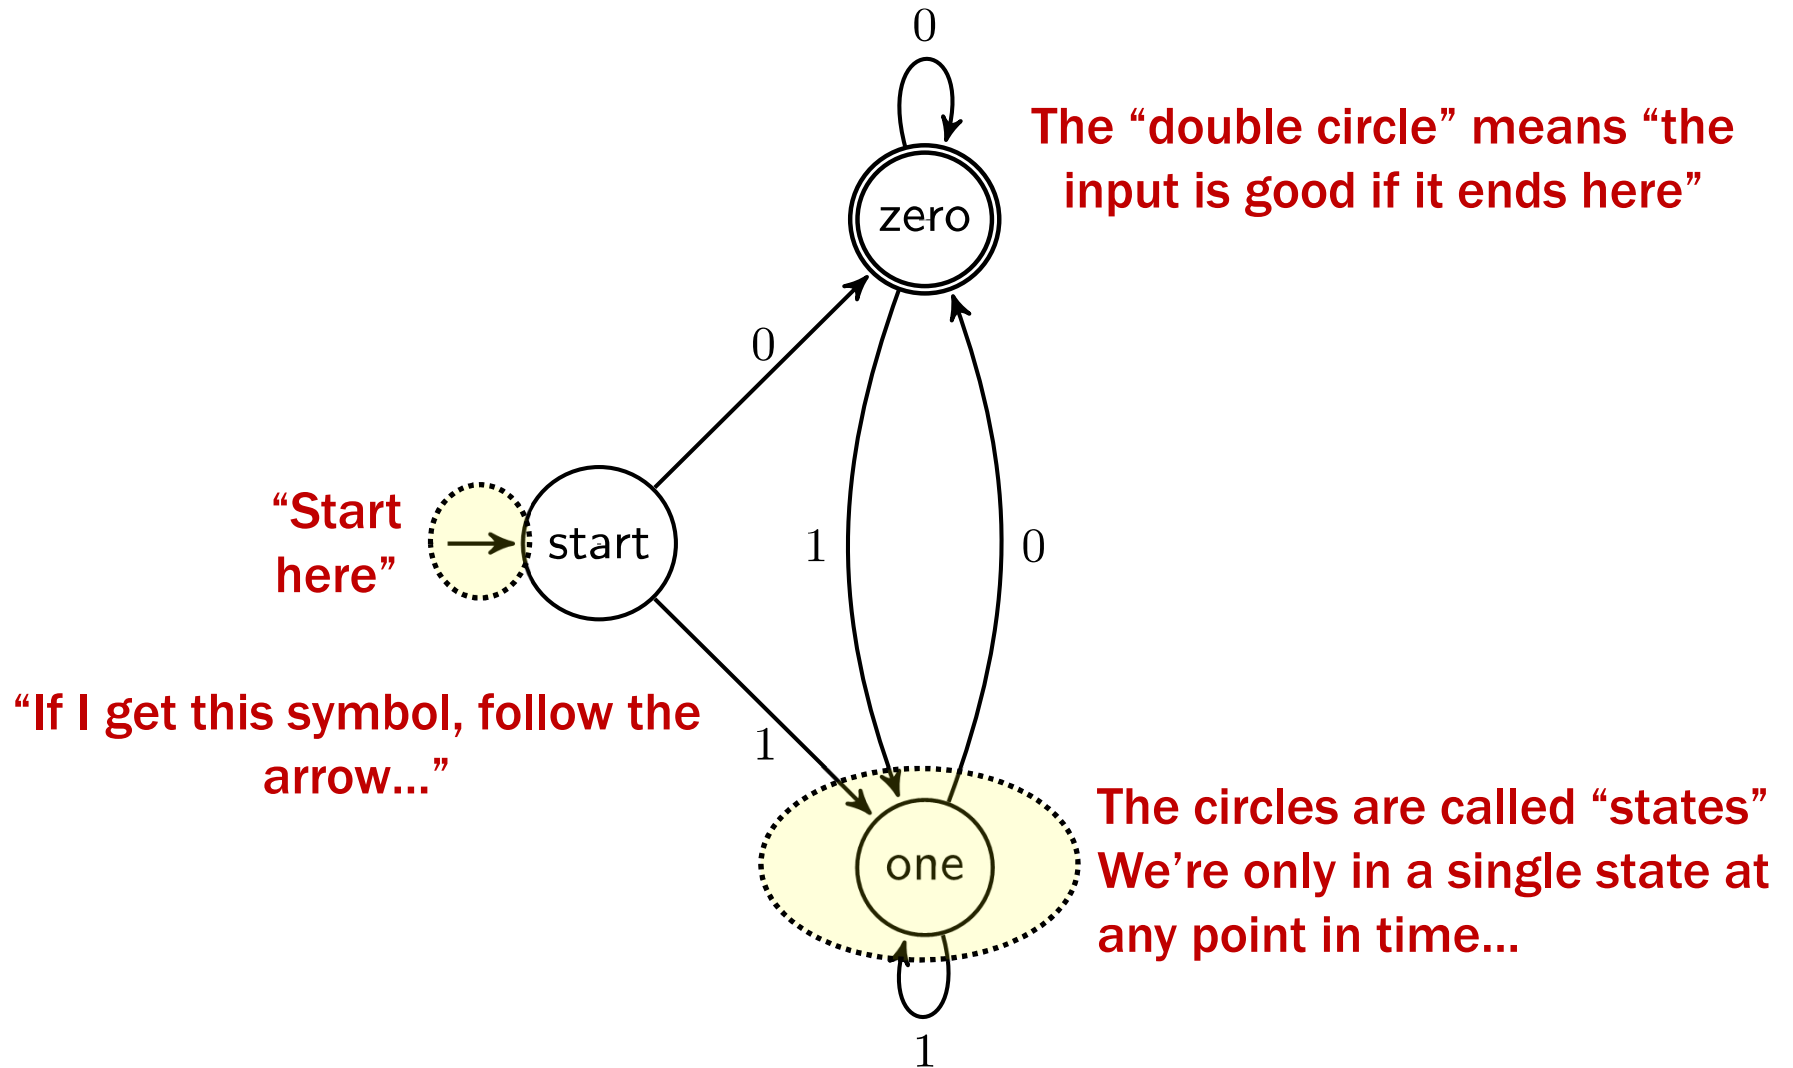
0

The “double circle” means “the input is good if it ends here”

zero

0

“Start here”

start

1

0

“If I get this symbol, follow the arrow…”

1

The circles are called “states” We’re only in a single state at any point in time…

one

1